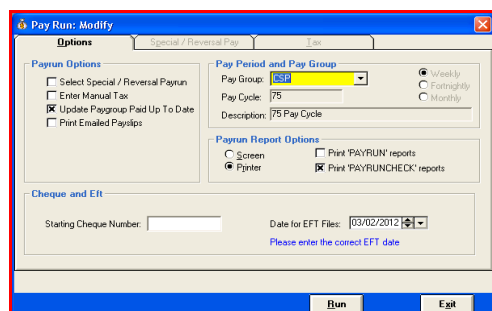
Pay Run: Modify

Options | Special / Reversal Pay | Tax

Payrun Options
Select Special / Reversal Payrun
Enter Manual Tax
Update Paygroup Paid Up To Date
Print Emailed Payslips

Pay Period and Pay Group
Pay Group: CSP
Pay Cycle: 75
Description: 75 Pay Cycle
Weekly
Fortnightly
Monthly

Payrun Report Options
Screen
Printer
Print 'PAYRUN' reports
Print 'PAYRUNCHECK' reports

Cheque and Eft
Starting Cheque Number:
Date for EFT Files: 03/02/2012
Please enter the correct EFT date

Run
Exit